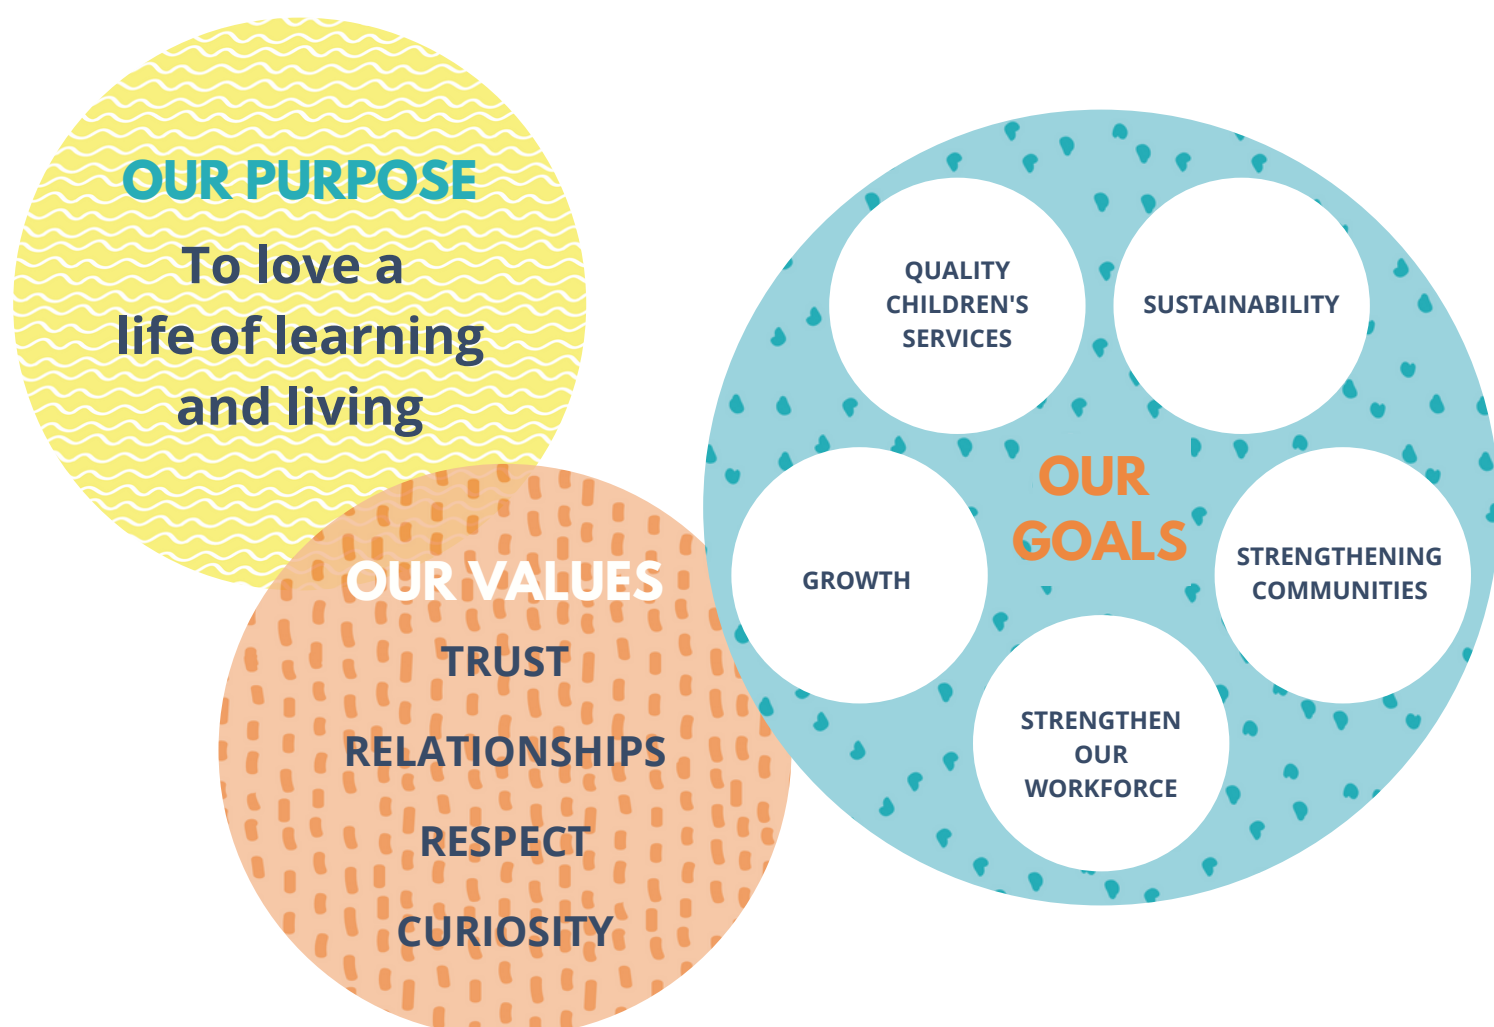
OUR PURPOSE

To love a life of learning and living

OUR VALUES

TRUST

RELATIONSHIPS

RESPECT

CURIOSITY

QUALITY CHILDREN'S SERVICES

SUSTAINABILITY

OUR GOALS

GROWTH

STRENGTHENING COMMUNITIES

STRENGTHEN OUR WORKFORCE